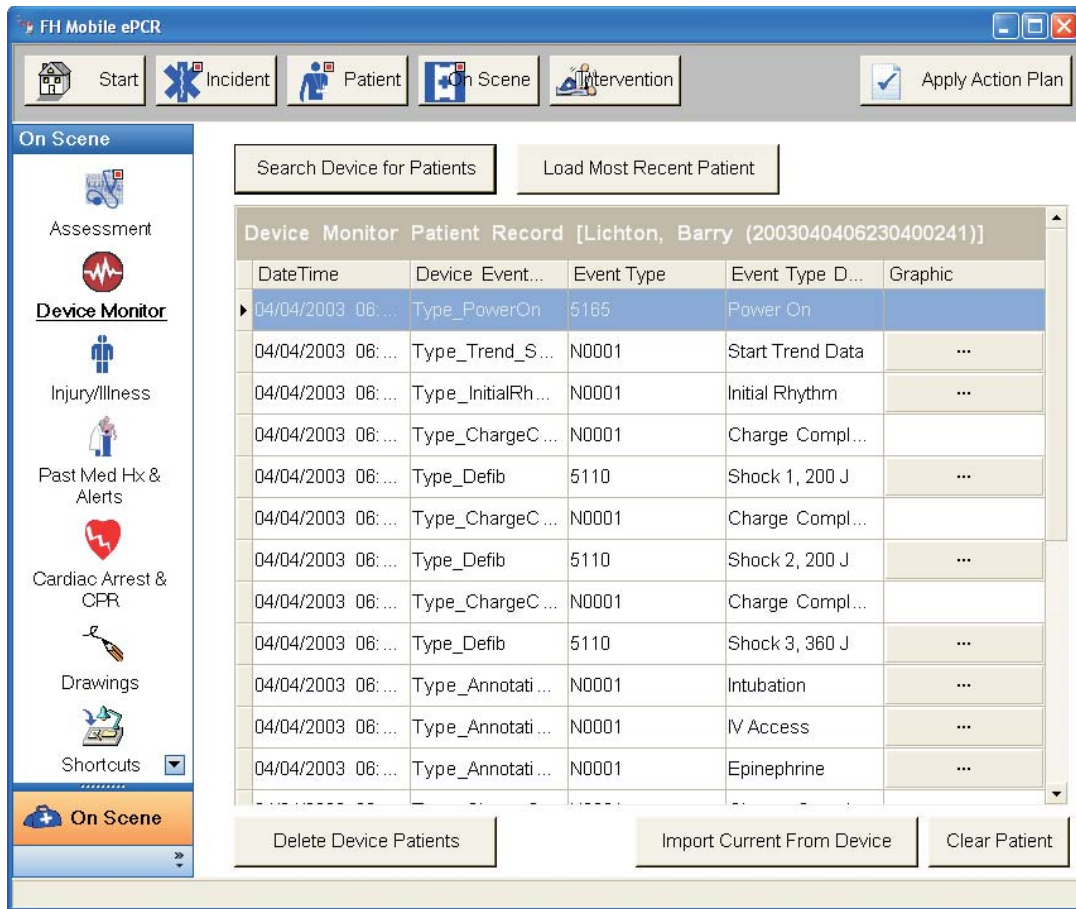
FH Mobile ePCR

Start Incident Patient On Scene Intervention Apply Action Plan

On Scene

Assessment

Device Monitor

Injury/Illness

Past Med Hx & Alerts

Cardiac Arrest & CPR

Drawings

Shortcuts

On Scene

Search Device for Patients Load Most Recent Patient

Device Monitor Patient Record [Lichton, Barry (2003040406230400241)]

| DateTime | Device Event... | Event Type | Event Type D... | Graphic |
|---|---|---|---|---|
| 04/04/2003 06:... | Type_PowerOn | 5165 | Power On | |
| 04/04/2003 06:... | Type_Trend_S... | N0001 | Start Trend Data | ... |
| 04/04/2003 06:... | Type_InitialRh... | N0001 | Initial Rhythm | ... |
| 04/04/2003 06:... | Type_ChargeC... | N0001 | Charge Compl... | |
| 04/04/2003 06:... | Type_Defib | 5110 | Shock 1, 200 J | ... |
| 04/04/2003 06:... | Type_ChargeC... | N0001 | Charge Compl... | |
| 04/04/2003 06:... | Type_Defib | 5110 | Shock 2, 200 J | ... |
| 04/04/2003 06:... | Type_ChargeC... | N0001 | Charge Compl... | |
| 04/04/2003 06:... | Type_Defib | 5110 | Shock 3, 360 J | ... |
| 04/04/2003 06:... | Type_Annotati... | N0001 | Intubation | ... |
| 04/04/2003 06:... | Type_Annotati... | N0001 | IV Access | ... |
| 04/04/2003 06:... | Type_Annotati... | N0001 | Epinephrine | ... |
| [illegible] | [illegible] | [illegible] | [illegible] | |

Delete Device Patients Import Current From Device Clear Patient